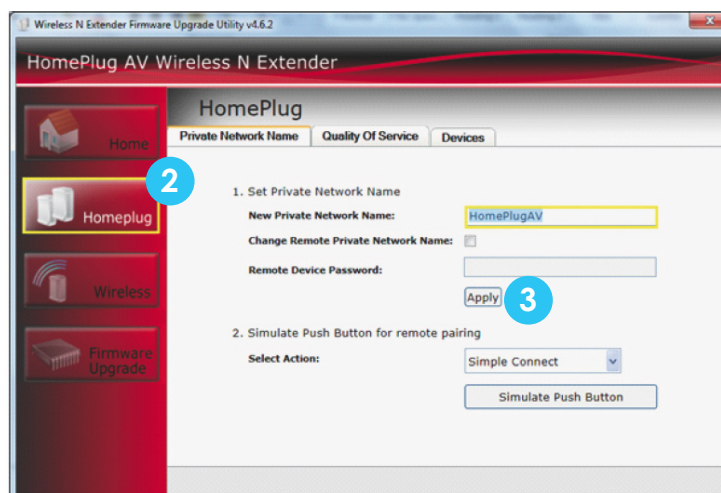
Wireless N Extender Firmware Upgrade Utility v4.6.2

HomePlug AV Wireless N Extender

Home

2

Homeplug

Wireless

Firmware Upgrade

HomePlug

Private Network Name | Quality Of Service | Devices

1. Set Private Network Name

New Private Network Name: HomePlugAV

Change Remote Private Network Name:

Remote Device Password:

Apply

3

2. Simulate Push Button for remote pairing

Select Action: Simple Connect

Simulate Push Button